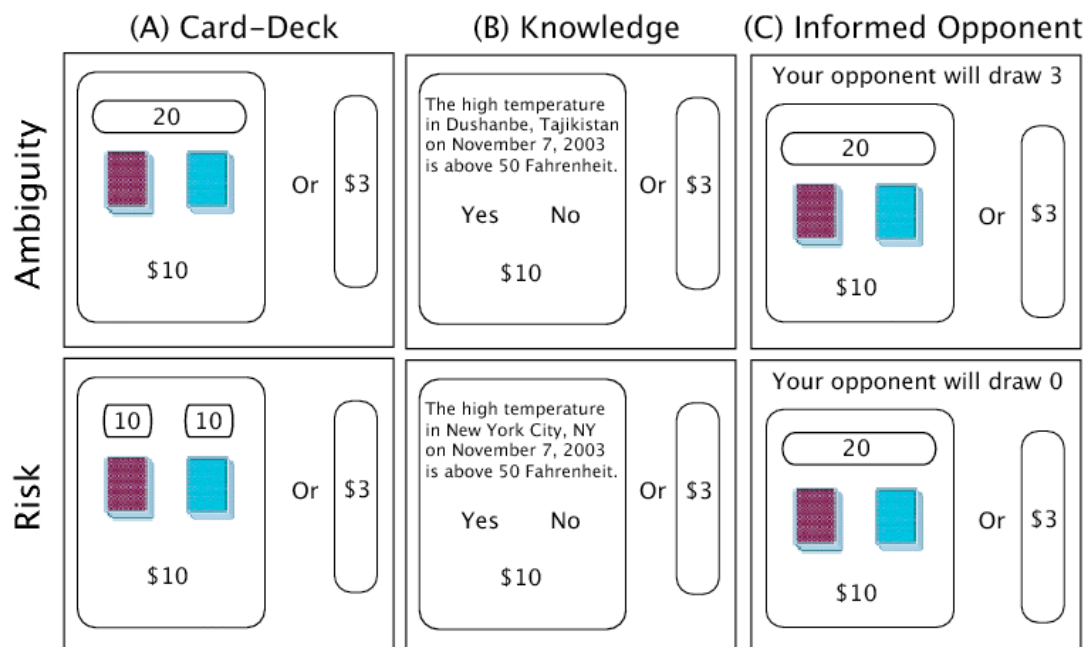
(A) Card-Deck

(B) Knowledge

(C) Informed Opponent

Ambiguity

20

$10

Or

$3

The high temperature in Dushanbe, Tajikistan on November 7, 2003 is above 50 Fahrenheit.

Yes No

$10

Or

$3

Your opponent will draw 3

20

$10

Or

$3

Risk

10 10

$10

Or

$3

The high temperature in New York City, NY on November 7, 2003 is above 50 Fahrenheit.

Yes No

$10

Or

$3

Your opponent will draw 0

20

$10

Or

$3